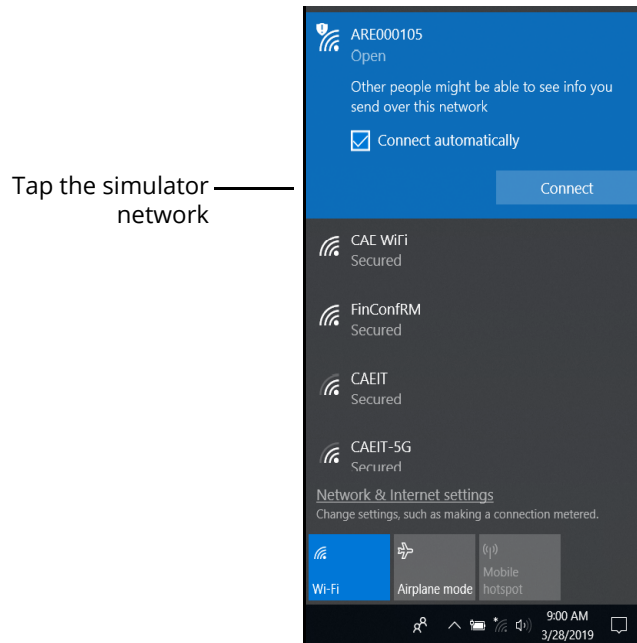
Tap the simulator network

ARE000105
Open
Other people might be able to see info you send over this network
Connect automatically
Connect

CAE WiFi
Secured

FinConfRM
Secured

CAEIT
Secured

CAEIT-5G
Secured

Network & Internet settings
Change settings, such as making a connection metered.

Wi-Fi
Airplane mode
Mobile hotspot

9:00 AM
3/28/2019